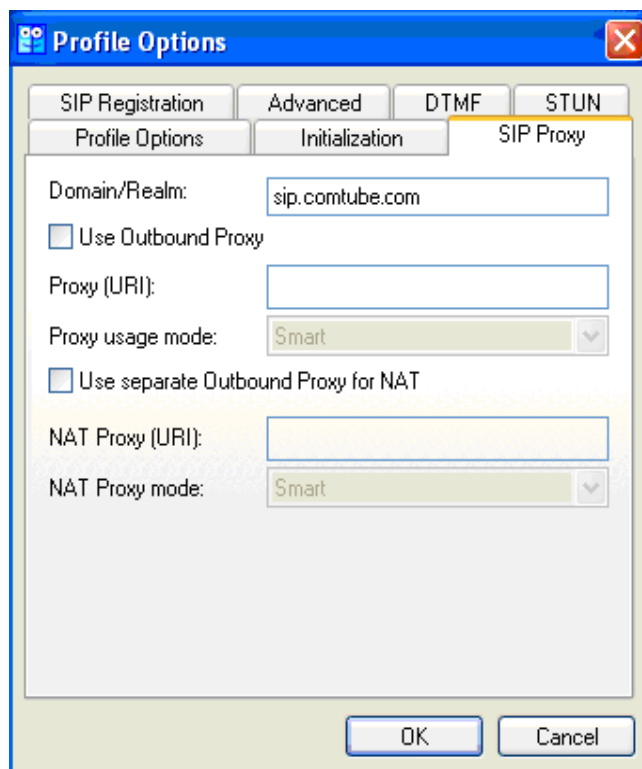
Profile Options

SIP Registration | Advanced | DTMF | STUN
Profile Options | Initialization | SIP Proxy

Domain/Realm: sip.comtube.com

Use Outbound Proxy

Proxy (URI):

Proxy usage mode: Smart

Use separate Outbound Proxy for NAT

NAT Proxy (URI):

NAT Proxy mode: Smart

OK Cancel